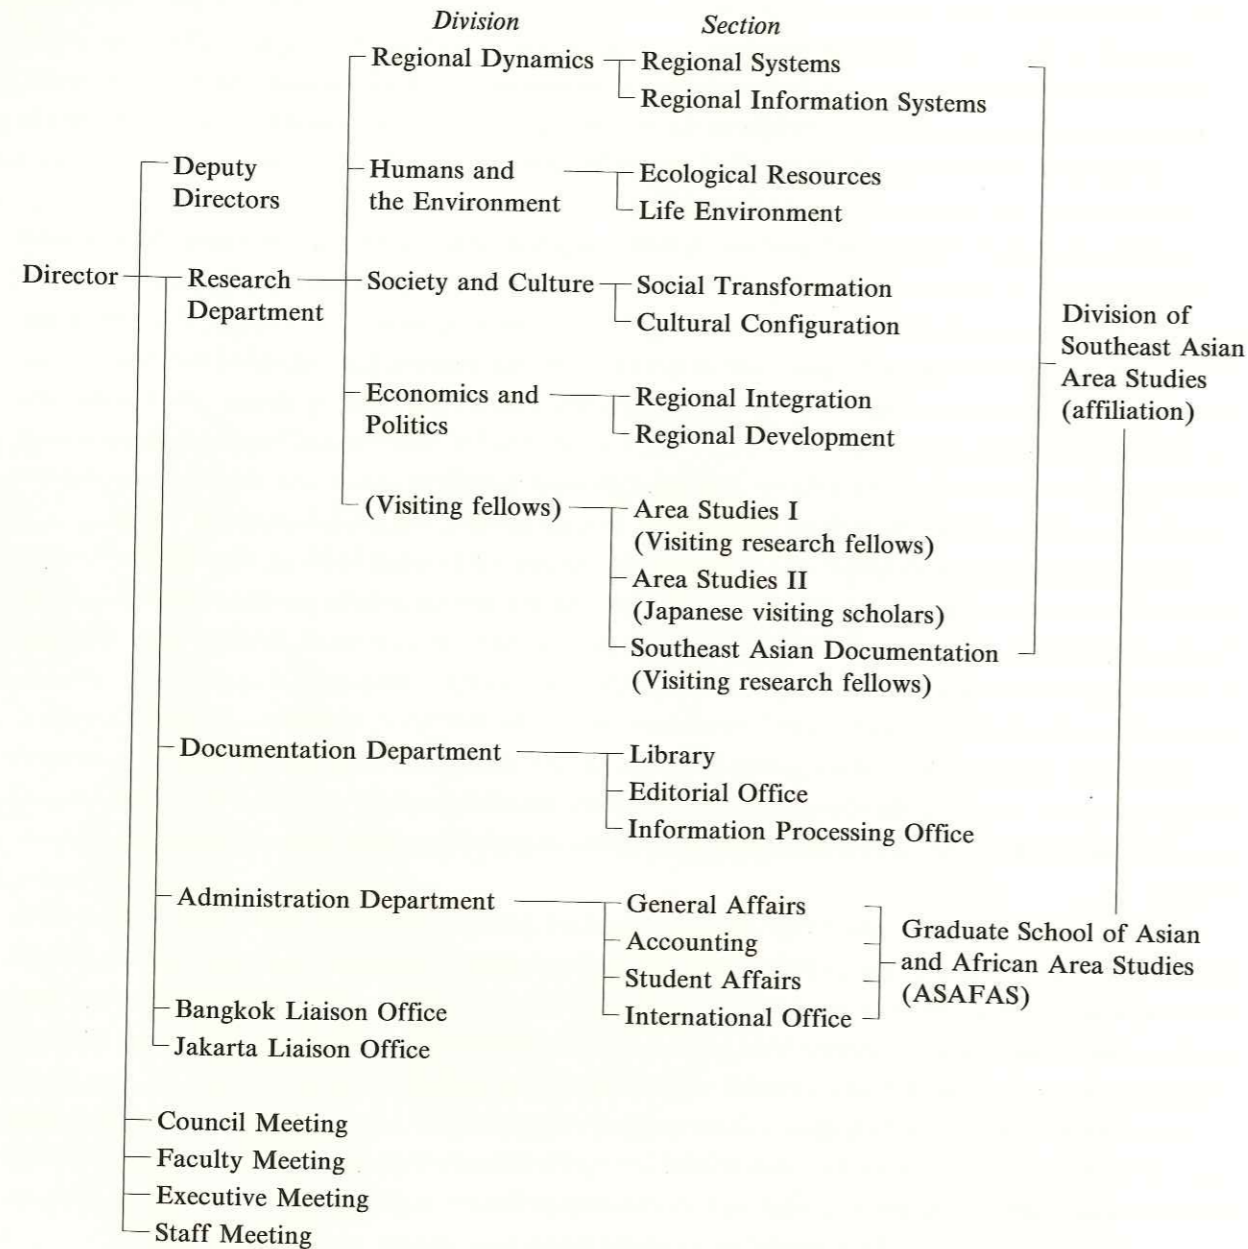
Division
Section

Director

Deputy Directors

Research Department

Regional Dynamics
Regional Systems
Regional Information Systems

Humans and the Environment
Ecological Resources
Life Environment

Society and Culture
Social Transformation
Cultural Configuration

Economics and Politics
Regional Integration
Regional Development

(Visiting fellows)
Area Studies I (Visiting research fellows)
Area Studies II (Japanese visiting scholars)
Southeast Asian Documentation (Visiting research fellows)

Division of Southeast Asian Area Studies (affiliation)

Documentation Department
Library
Editorial Office
Information Processing Office

Administration Department
General Affairs
Accounting
Student Affairs
International Office

Graduate School of Asian and African Area Studies (ASAFAS)

Bangkok Liaison Office
Jakarta Liaison Office

Council Meeting
Faculty Meeting
Executive Meeting
Staff Meeting